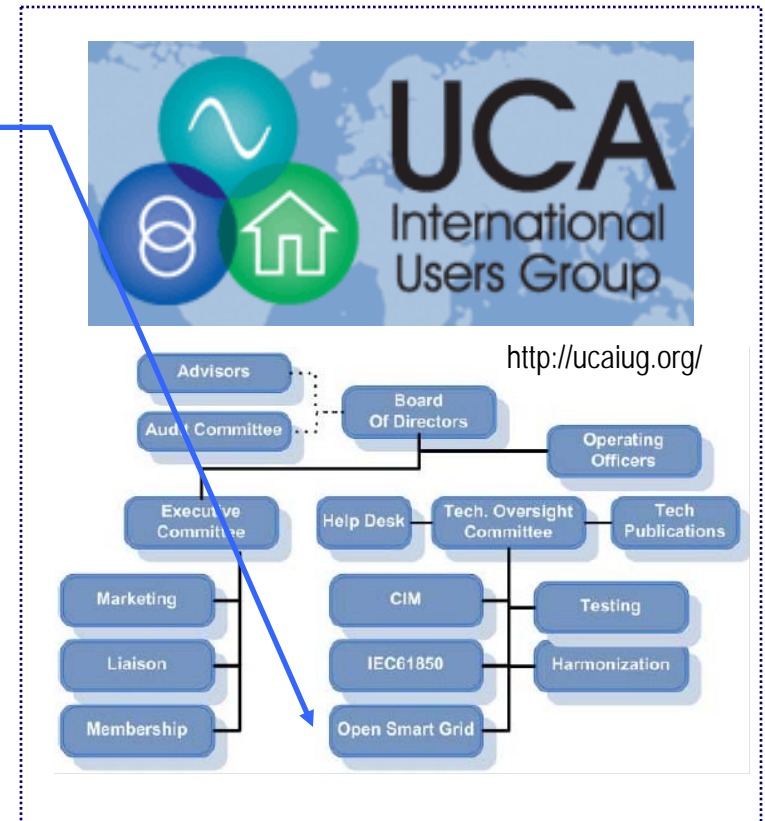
UCA
International
Users Group

http://ucaiug.org/

Advisors

Audit Committee

Board
Of Directors

Operating
Officers

Executive
Committee

Help Desk

Tech. Oversight
Committee

Tech
Publications

Marketing

Liaison

Membership

CIM

IEC61850

Open Smart Grid

Testing

Harmonization